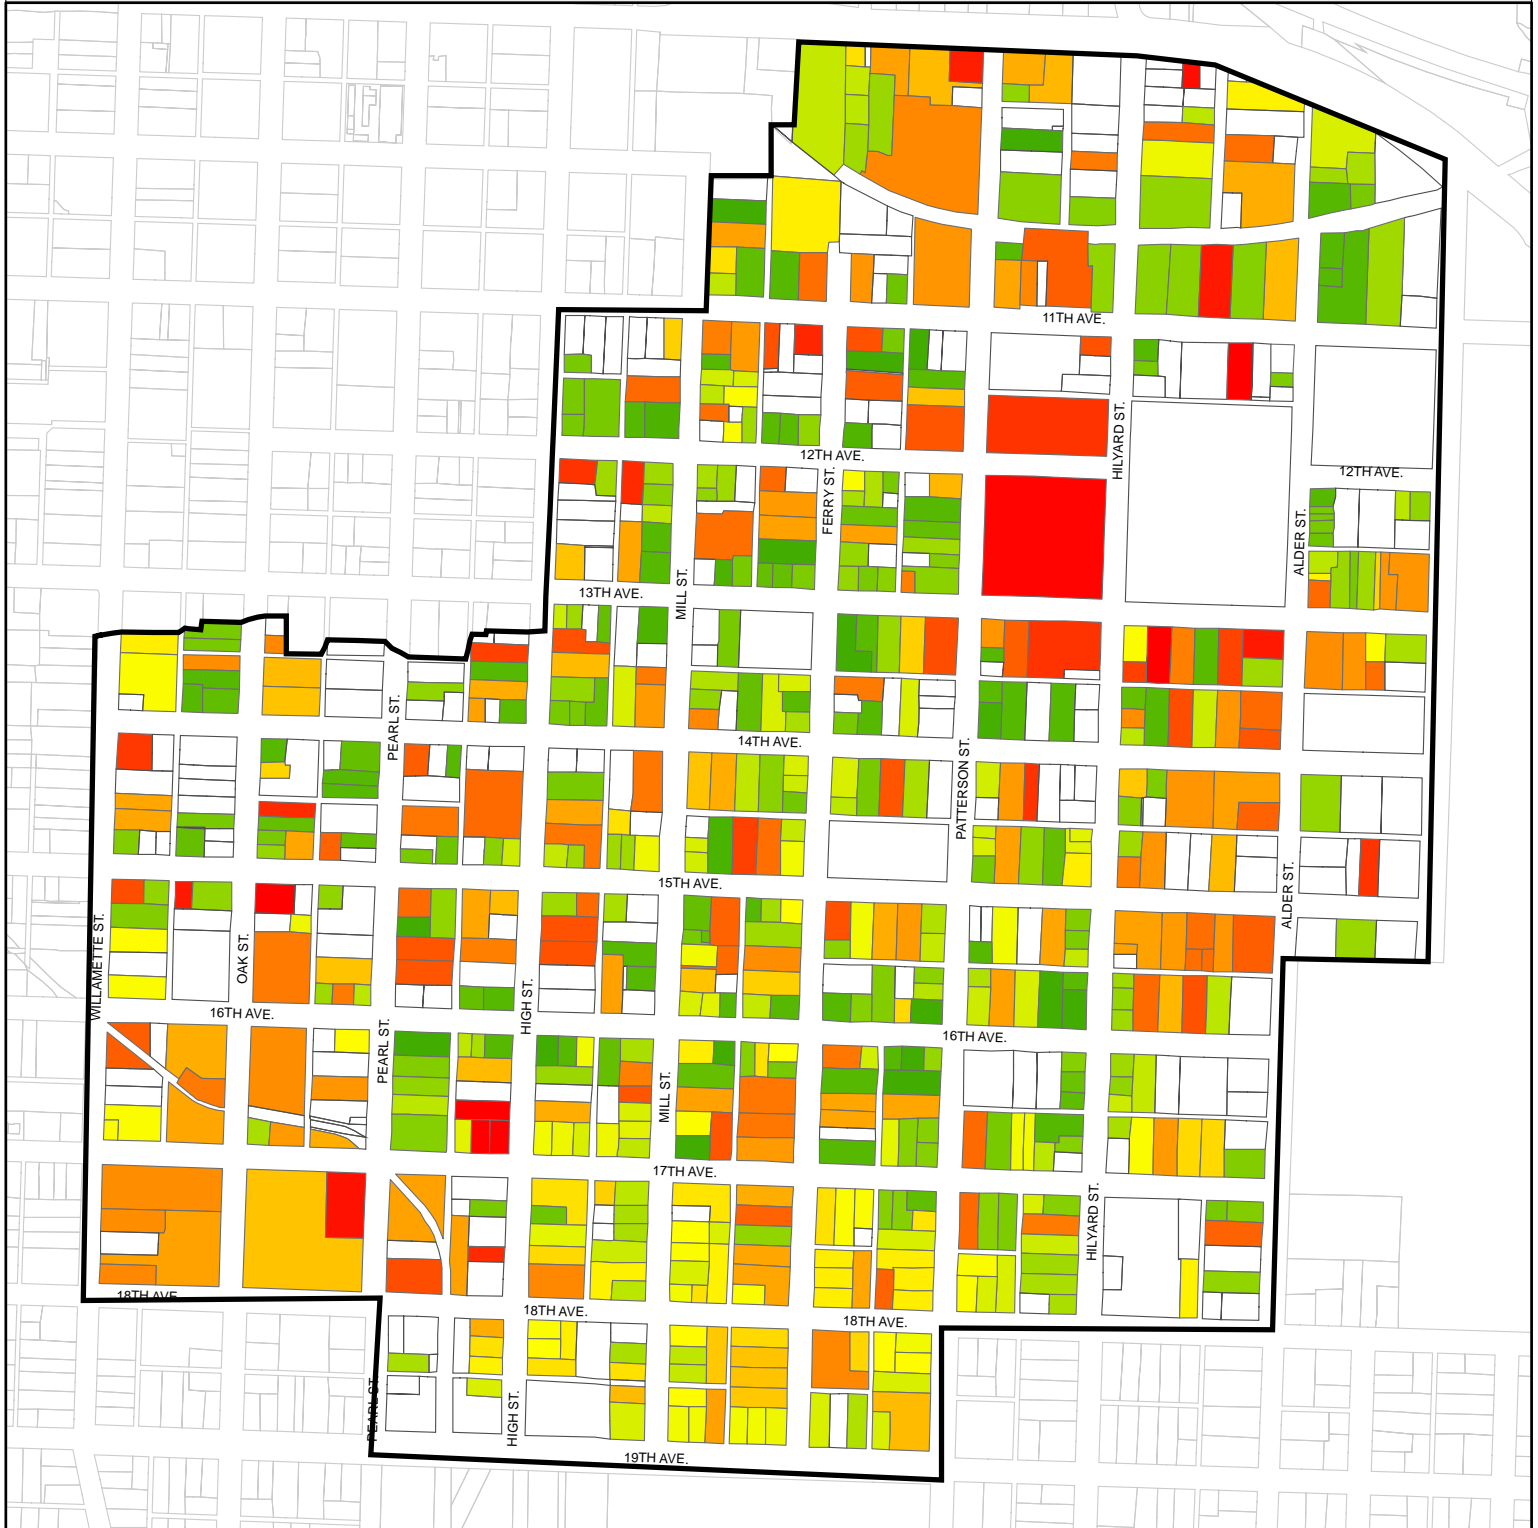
11TH AVE.
HILYARD ST.
12TH AVE.
12TH AVE.
FERRY ST.
ALDER ST.
13TH AVE.
MILL ST.
PEARL ST.
14TH AVE.
PATTERSON ST.
15TH AVE.
ALDER ST.
WILLAMETTE ST.
OAK ST.
HIGH ST.
16TH AVE.
16TH AVE.
PEARL ST.
MILL ST.
17TH AVE.
HILYARD ST.
18TH AVE.
18TH AVE.
18TH AVE.
PEARL ST.
HIGH ST.
19TH AVE.